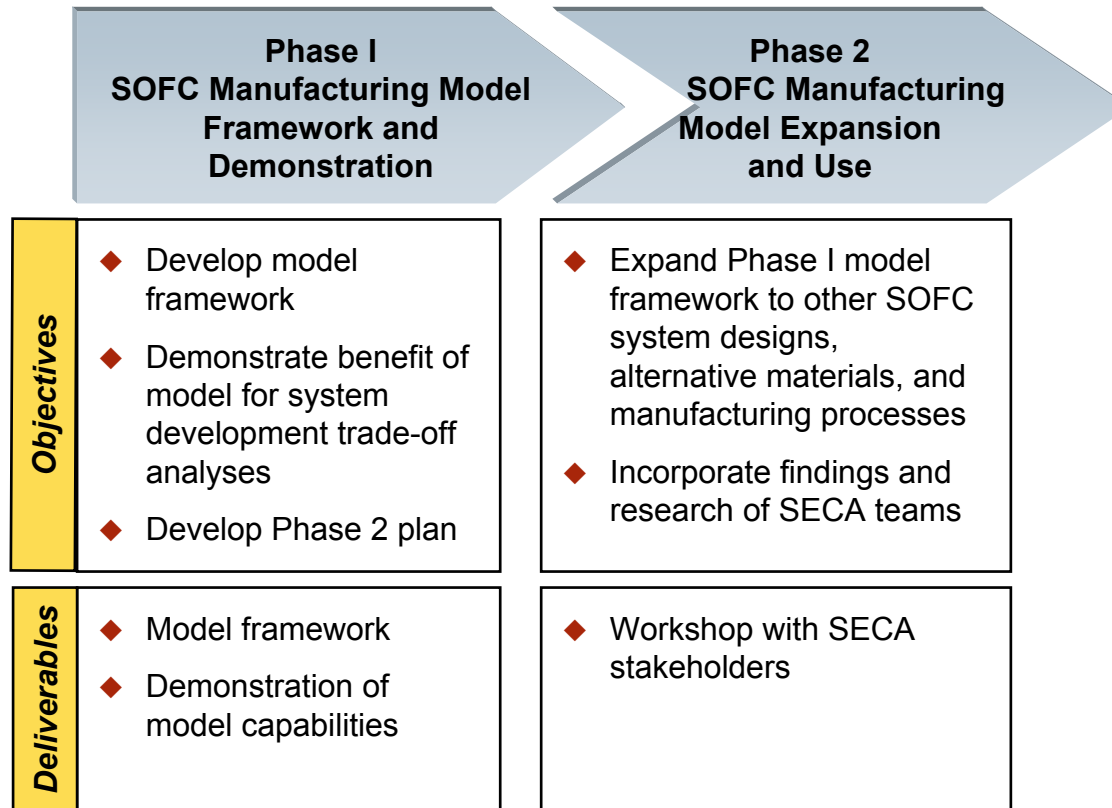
Phase I
SOFC Manufacturing Model Framework and Demonstration

Phase 2
SOFC Manufacturing Model Expansion and Use

Objectives

◆ Develop model framework

◆ Demonstrate benefit of model for system development trade-off analyses

◆ Develop Phase 2 plan

◆ Expand Phase I model framework to other SOFC system designs, alternative materials, and manufacturing processes

◆ Incorporate findings and research of SECA teams

Deliverables

◆ Model framework

◆ Demonstration of model capabilities

◆ Workshop with SECA stakeholders